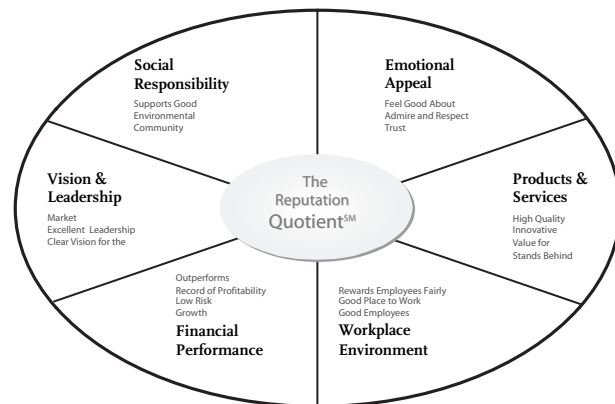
Social Responsibility
Supports Good
Environmental
Community

Emotional Appeal
Feel Good About
Admire and Respect
Trust

Vision & Leadership
Market
Excellent Leadership
Clear Vision for the

The Reputation Quotient$^{SM}$

Products & Services
High Quality
Innovative
Value for
Stands Behind

Outperforms
Record of Profitability
Low Risk
Growth
Financial Performance

Rewards Employees Fairly
Good Place to Work
Good Employees
Workplace Environment